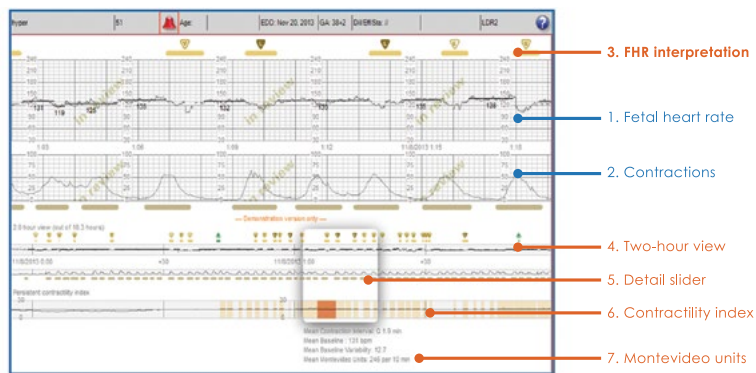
hyser | 51 | Age: | EDD: Nov 20, 2013 | GA: 38+2 | Dil/Eff/Sta: / | LDR2

3. FHR interpretation

240
210
180
150
120
90
60
30

119 125 132 120 125

1. Fetal heart rate

1:05 1:09 1:12 11/8/2013 1:15 1:18

100
75
50
25

2. Contractions

— Demonstration version only —

2.0 hour view (out of 16.3 hours)

4. Two-hour view

11/8/2013 0:00 +30 11/8/2013 1:00 +30

5. Detail slider

Persistent contractility index

30
0

6. Contractility index

Mean Contraction Interval: 0.1.9 min
Mean Baseline : 131 bpm
Mean Baseline Variability: 12.7
Mean Montevideo Units: 246 per 10 min

7. Montevideo units